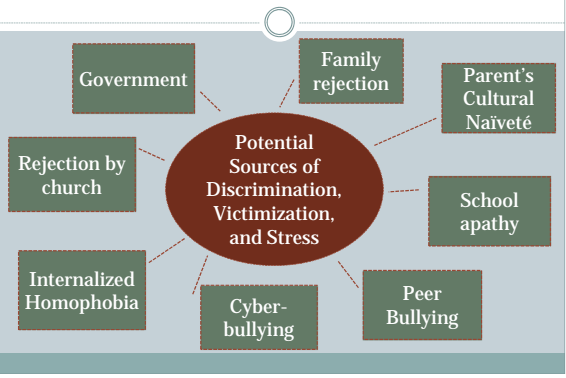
Potential Sources of Discrimination, Victimization, and Stress

Government

Family rejection

Parent's Cultural Naïveté

Rejection by church

School apathy

Internalized Homophobia

Cyber-bullying

Peer Bullying